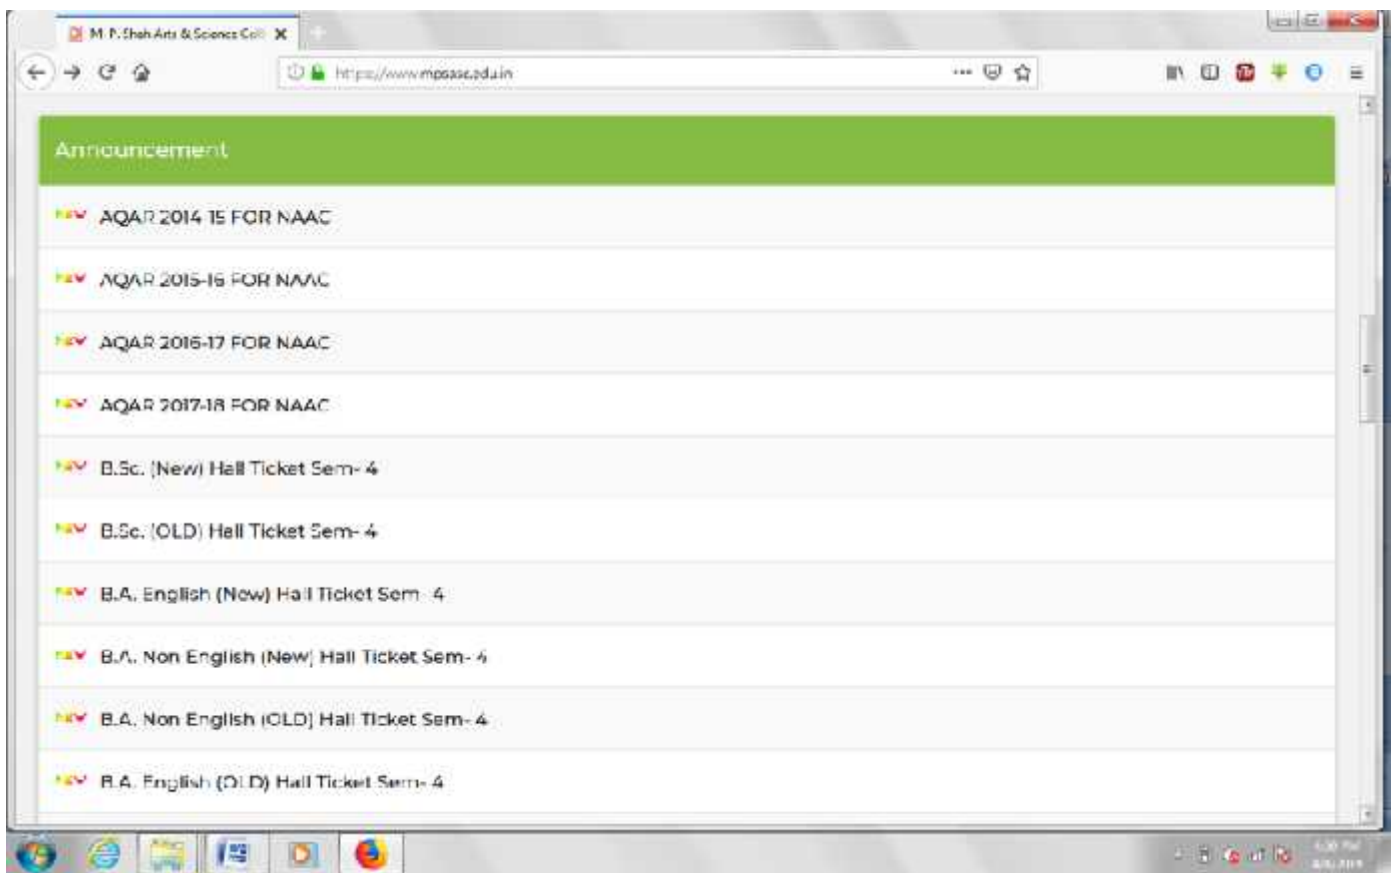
M. P. Shah Arts & Science Coll

https://www.mpsasc.edu.in

Announcement

NEW AQAR 2014 15 FOR NAAC

NEW AQAR 2015-16 FOR NAAC

NEW AQAR 2016-17 FOR NAAC

NEW AQAR 2017-18 FOR NAAC

NEW B.Sc. (New) Hall Ticket Sem- 4

NEW B.Sc. (OLD) Hall Ticket Sem- 4

NEW B.A. English (New) Hall Ticket Sem- 4

NEW B.A. Non English (New) Hall Ticket Sem- 4

NEW B.A. Non English (OLD) Hall Ticket Sem- 4

NEW B.A. English (OLD) Hall Ticket Sem- 4